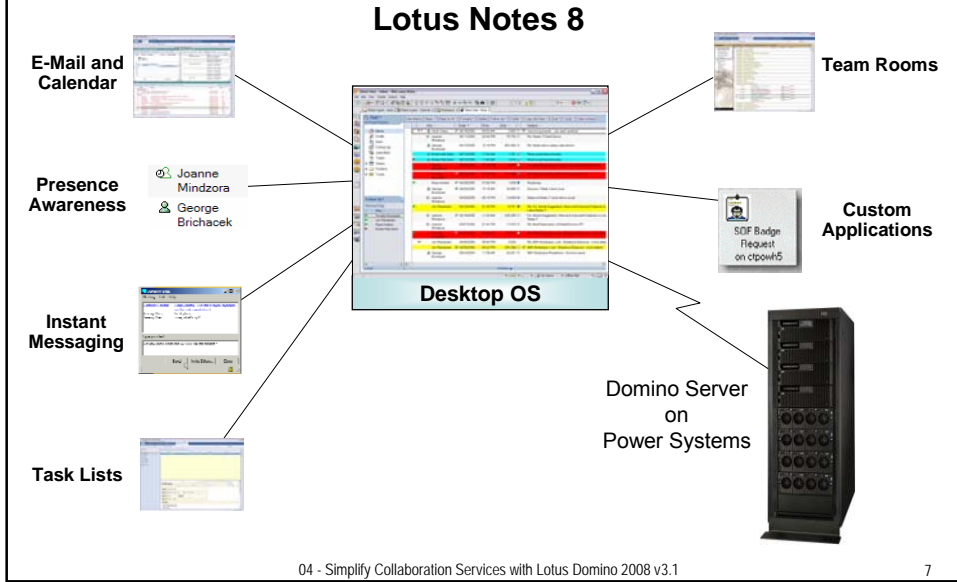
Lotus Notes 8

E-Mail and Calendar

Presence Awareness

Joanne Mindzora

George Brichacek

Instant Messaging

Task Lists

Desktop OS

Team Rooms

SOF Badge Request on ctpowh5

Custom Applications

Domino Server on Power Systems

04 - Simplify Collaboration Services with Lotus Domino 2008 v3.1

7